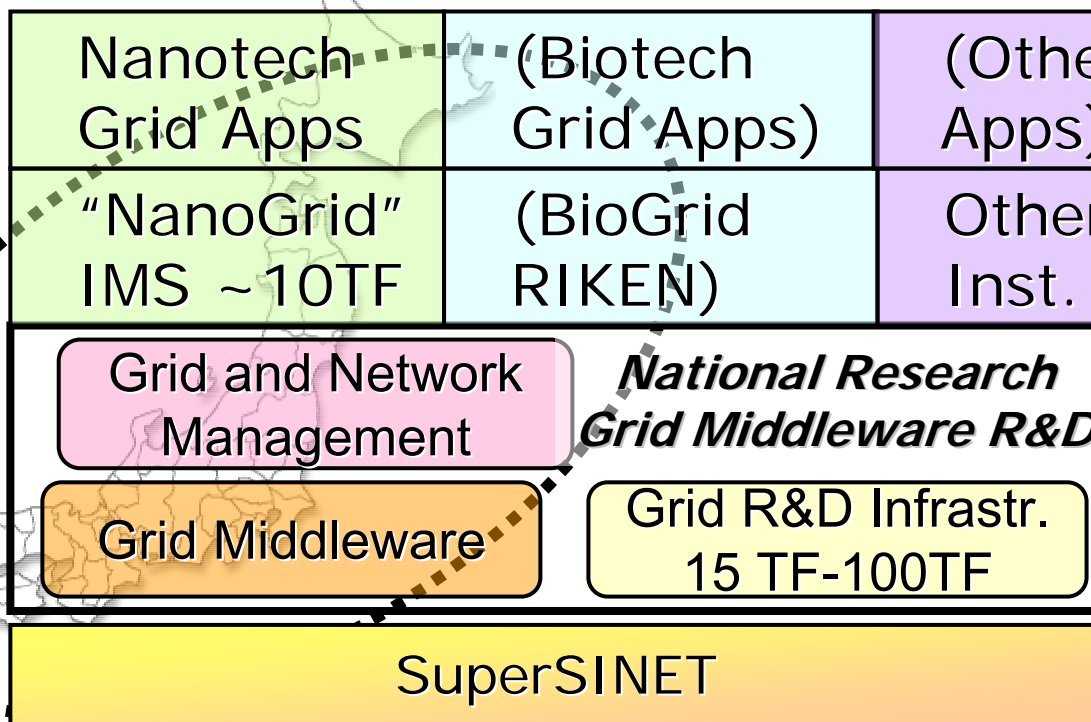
| Nanotech Grid Apps | (Biotech Grid Apps) | (Othe Apps) |
|---|---|---|
| “NanoGrid” IMS ~10TF | (BioGrid RIKEN) | Other Inst. |

Grid and Network Management

National Research Grid Middleware R&D

Grid Middleware

Grid R&D Infrastr. 15 TF-100TF

SuperSINET